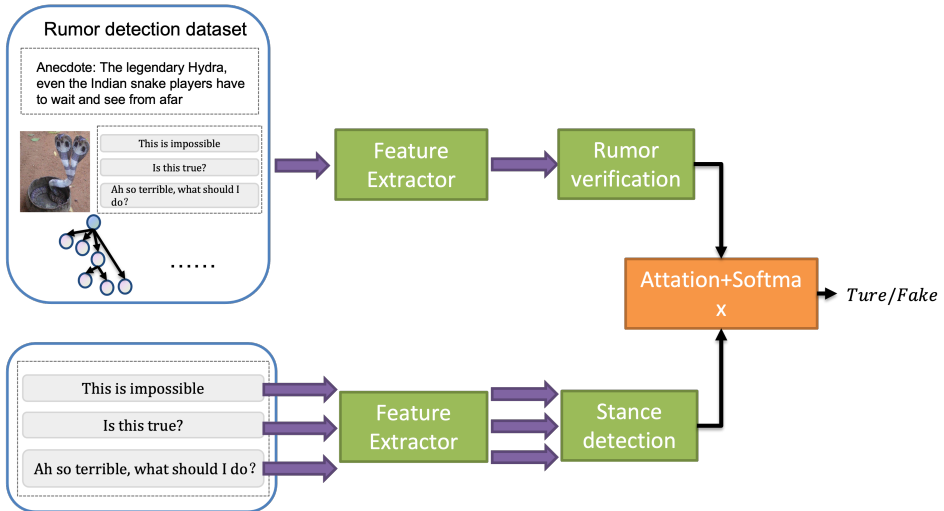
Rumor detection dataset

Anecdote: The legendary Hydra, even the Indian snake players have to wait and see from afar

This is impossible

Is this true?

Ah so terrible, what should I do?

......

Feature Extractor

Rumor verification

Attation+Softmax

$Ture/Fake$

This is impossible

Is this true?

Ah so terrible, what should I do?

Feature Extractor

Stance detection